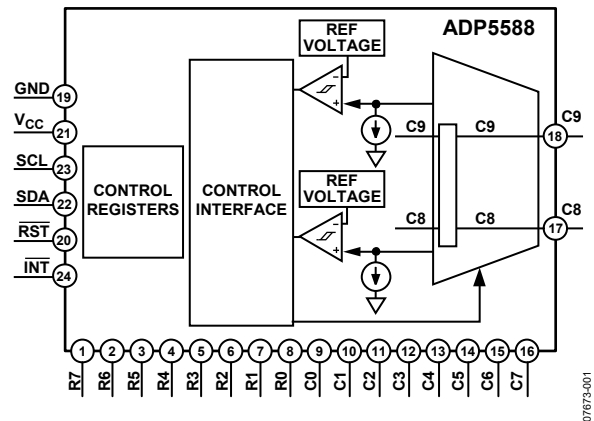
ADP5588

REF VOLTAGE

REF VOLTAGE

GND 19

$V_{CC}$ 21

SCL 23

SDA 22

$\overline{RST}$ 20

$\overline{INT}$ 24

CONTROL REGISTERS

CONTROL INTERFACE

−

+

−

+

C9

C9

C8

C8

C9 18

C8 17

1 R7

2 R6

3 R5

4 R4

5 R3

6 R2

7 R1

8 R0

9 C0

10 C1

11 C2

12 C3

13 C4

14 C5

15 C6

16 C7

07673-001